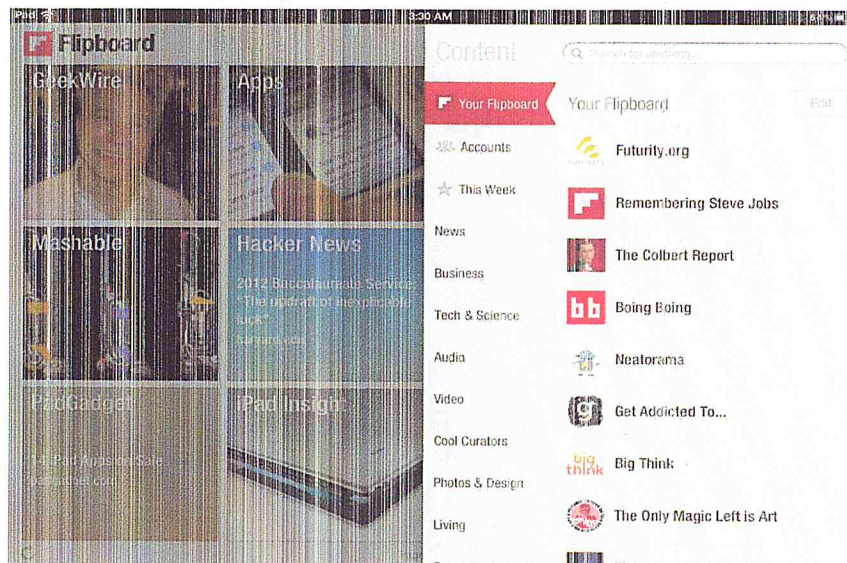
iPad 3:30 AM

Flipboard

GeekWire

Apps

Mashable

Hacker News

2012 Baccalaureate Service: "The upcraft of inexplicable luck"

harvard.edu

iPadGadget

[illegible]

iPad Insight

Content

Search for anything

Your Flipboard

Accounts

This Week

News

Business

Tech & Science

Audio

Video

Cool Curators

Photos & Design

Living

Your Flipboard

Edit

Futurity.org

Remembering Steve Jobs

The Colbert Report

Boing Boing

Neatorama

Get Addicted To...

Big Think

The Only Magic Left is Art